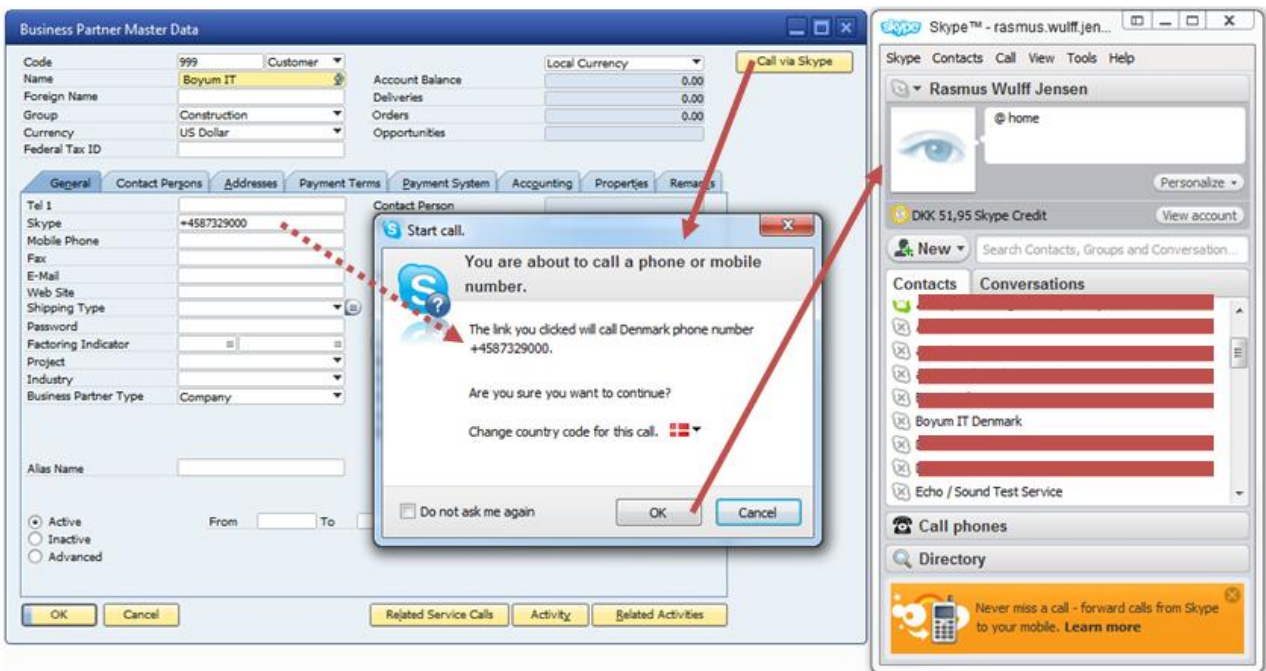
Business Partner Master Data

Code 999 Customer
Name Boyum IT
Foreign Name
Group Construction
Currency US Dollar
Federal Tax ID

Local Currency
Account Balance 0.00
Deliveries 0.00
Orders 0.00
Opportunities

Call via Skype

General | Contact Persons | Addresses | Payment Terms | Payment System | Accounting | Properties | Remarks

Tel 1
Skype +4587329000
Mobile Phone
Fax
E-Mail
Web Site
Shipping Type
Password
Factoring Indicator
Project
Industry
Business Partner Type Company

Contact Person

Alias Name

Active
Inactive
Advanced

From To

OK Cancel Related Service Calls Activity Related Activities

Start call.

You are about to call a phone or mobile number.

The link you clicked will call Denmark phone number +4587329000.

Are you sure you want to continue?

Change country code for this call.

Do not ask me again OK Cancel

skype Skype™ - rasmus.wulff.jen...

Skype Contacts Call View Tools Help

Rasmus Wulff Jensen

@ home

Personalize

DKK 51,95 Skype Credit View account

New Search Contacts, Groups and Conversation...

Contacts Conversations

Boyum IT Denmark

Echo / Sound Test Service

Call phones

Directory

Never miss a call - forward calls from Skype to your mobile. Learn more